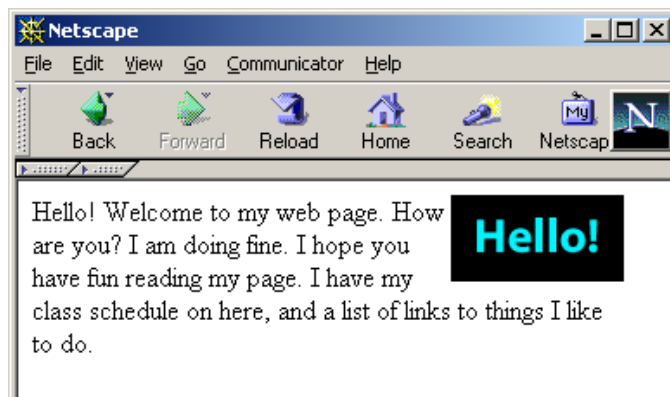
Netscape

File Edit View Go Communicator Help

Back Forward Reload Home Search My Netscap N

Hello!

Hello! Welcome to my web page. How are you? I am doing fine. I hope you have fun reading my page. I have my class schedule on here, and a list of links to things I like to do.